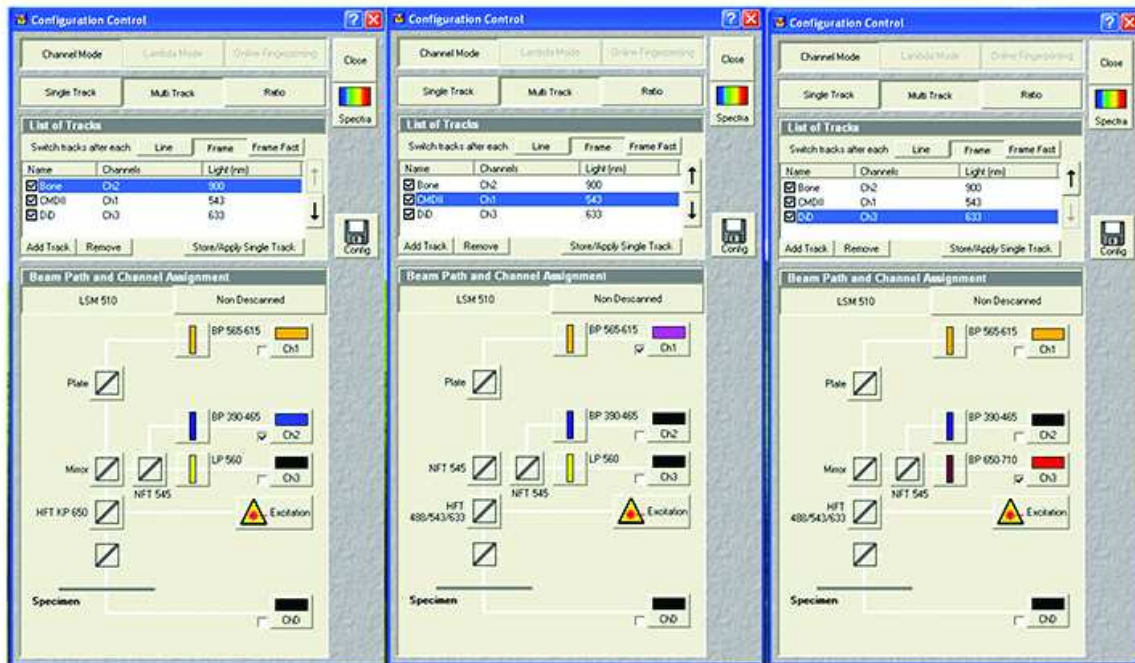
Configuration Control

Channel Mode | Lambda Mode | Online Fingerprinting | Close

Single Track | Multi Track | Ratio | Spectra

List of Tracks

Switch tracks after each | Line | Frame | Frame Fast

| Name | Channels | Light (nm) |
|---|---|---|
| Bone | Ch2 | 900 |
| CMDII | Ch1 | 543 |
| DiD | Ch3 | 633 |

Add Track | Remove | Store/Apply Single Track | Config

Beam Path and Channel Assignment

LSM 510 | Non Descanned

BP 565-615 Ch1

Plate

BP 390-465 Ch2

Mirror

NFT 545

LP 560 Ch3

HFT KP 650

Excitation

Specimen

ChD

Configuration Control

Channel Mode | Lambda Mode | Online Fingerprinting | Close

Single Track | Multi Track | Ratio | Spectra

List of Tracks

Switch tracks after each | Line | Frame | Frame Fast

| Name | Channels | Light (nm) |
|---|---|---|
| Bone | Ch2 | 900 |
| CMDII | Ch1 | 543 |
| DiD | Ch3 | 633 |

Add Track | Remove | Store/Apply Single Track | Config

Beam Path and Channel Assignment

LSM 510 | Non Descanned

BP 565-615 Ch1

Plate

BP 390-465 Ch2

NFT 545

NFT 545

LP 560 Ch3

HFT 488/543/633

Excitation

Specimen

ChD

Configuration Control

Channel Mode | Lambda Mode | Online Fingerprinting | Close

Single Track | Multi Track | Ratio | Spectra

List of Tracks

Switch tracks after each | Line | Frame | Frame Fast

| Name | Channels | Light (nm) |
|---|---|---|
| Bone | Ch2 | 900 |
| CMDII | Ch1 | 543 |
| DiD | Ch3 | 633 |

Add Track | Remove | Store/Apply Single Track | Config

Beam Path and Channel Assignment

LSM 510 | Non Descanned

BP 565-615 Ch1

Plate

BP 390-465 Ch2

Mirror

NFT 545

BP 650-710 Ch3

HFT 488/543/633

Excitation

Specimen

ChD